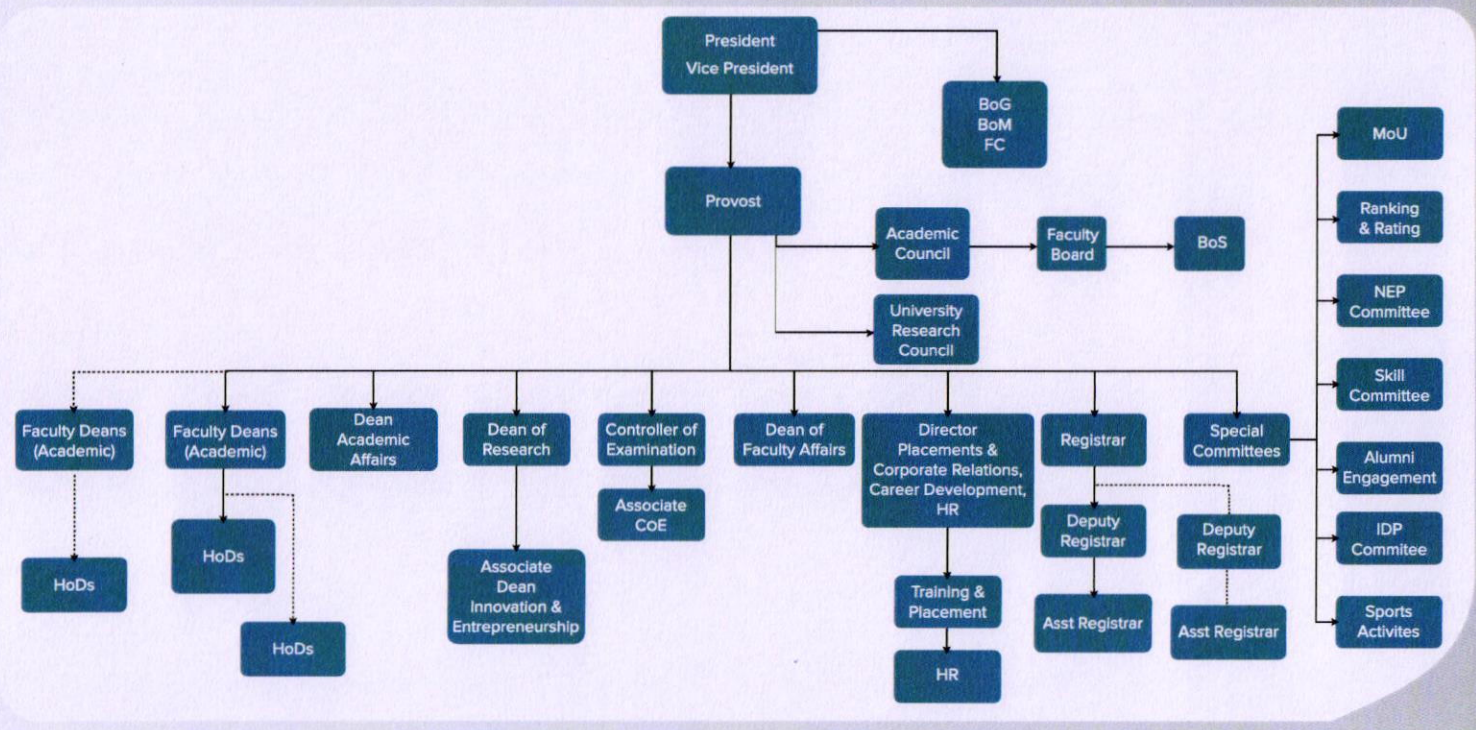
President
Vice President

BoG
BoM
FC

Provost

Academic Council

Faculty Board

BoS

University Research Council

MoU

Ranking & Rating

NEP Committee

Skill Committee

Alumni Engagement

IDP Commitee

Sports Activites

Faculty Deans (Academic)

HoDs

Faculty Deans (Academic)

HoDs

HoDs

Dean Academic Affairs

Dean of Research

Associate Dean Innovation & Entrepreneurship

Controller of Examination

Associate CoE

Dean of Faculty Affairs

Director Placements & Corporate Relations, Career Development, HR

Training & Placement

HR

Registrar

Deputy Registrar

Asst Registrar

Deputy Registrar

Asst Registrar

Special Committees